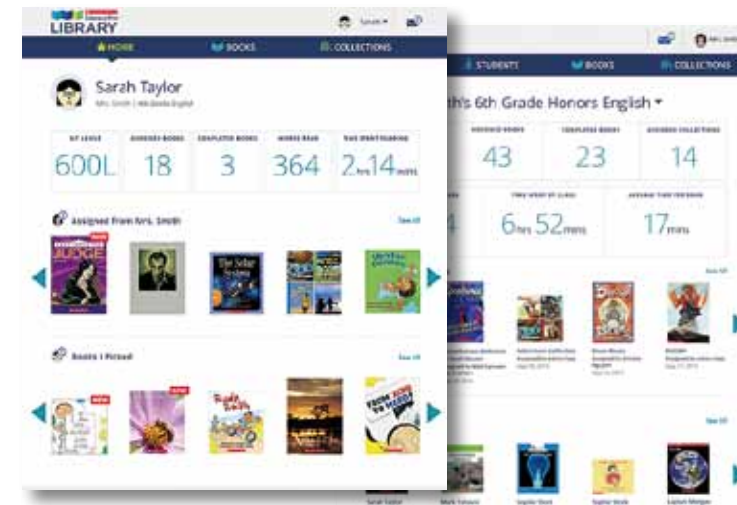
LIBRARY

Sarah

HOME
BOOKS
COLLECTIONS

Sarah Taylor

Mrs. Smith | 6th Grade English

MY LEVEL
600L

ASSIGNED BOOKS
18

COMPLETED BOOKS
3

WORDS READ
364

TIME SPENT READING
2hrs 14mins

Assigned from Mrs. Smith
See All

JUDGE

The Solar System

Books I Picked
See All

STUDENTS
BOOKS
COLLECTIONS

th's 6th Grade Honors English ▾

ASSIGNED BOOKS
43

COMPLETED BOOKS
23

ASSIGNED COLLECTIONS
14

TIME SPENT BY CLASS
6hrs 52mins

AVERAGE TIME PER BOOK
17mins

See All

See All